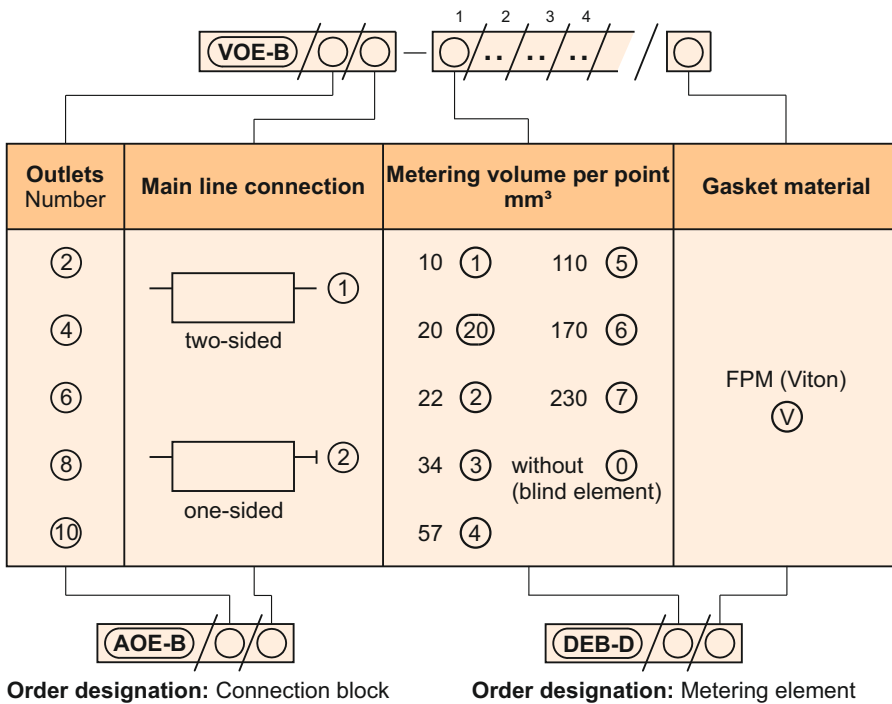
1 2 3 4

VOE-B /◯/◯ — ◯/../../.. / ◯

| Outlets Number | Main line connection | Metering volume per point mm³ | Gasket material |
|---|---|---|---|
| ② ④ ⑥ ⑧ ⑩ | ① two-sided<br>② one-sided | 10 ① 110 ⑤<br>20 ⑳ 170 ⑥<br>22 ② 230 ⑦<br>34 ③ without ⓪ (blind element)<br>57 ④ | FPM (Viton) Ⓥ |

AOE-B /◯/◯

**Order designation:** Connection block

DEB-D /◯/◯

**Order designation:** Metering element